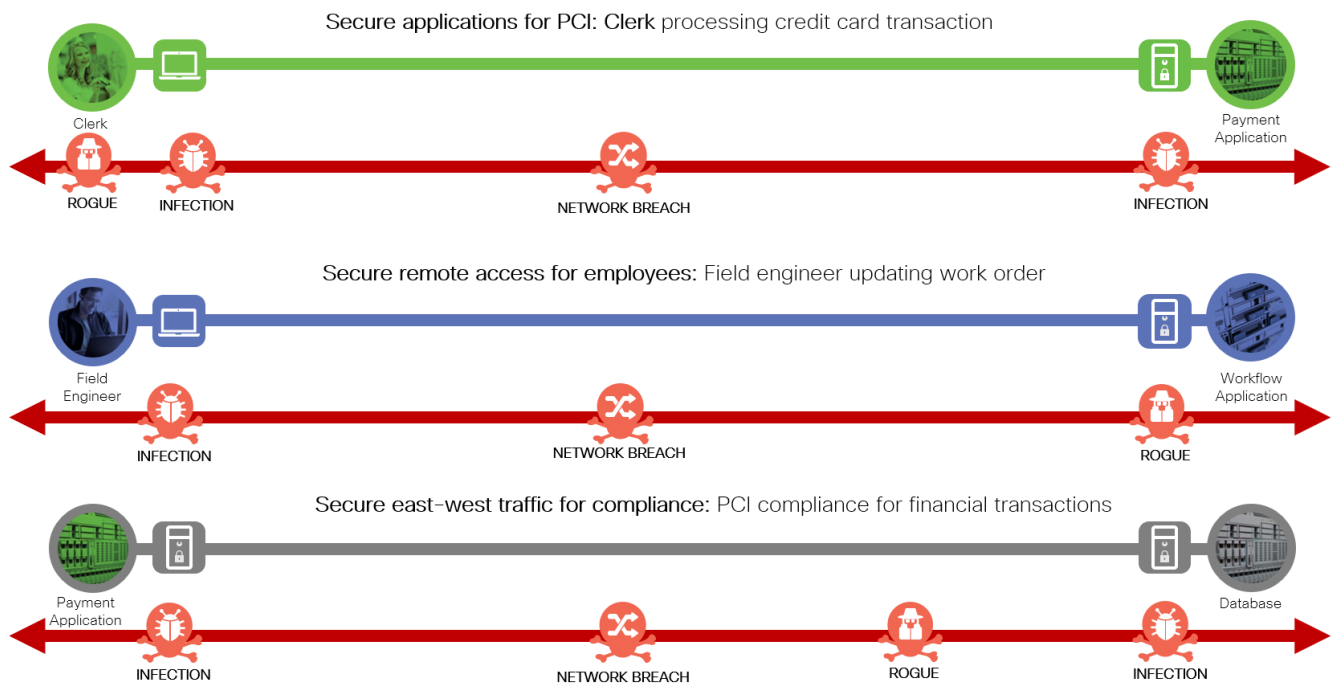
Secure applications for PCI: Clerk processing credit card transaction

Clerk

Payment Application

ROGUE

INFECTION

NETWORK BREACH

INFECTION

Secure remote access for employees: Field engineer updating work order

Field Engineer

Workflow Application

INFECTION

NETWORK BREACH

ROGUE

Secure east-west traffic for compliance: PCI compliance for financial transactions

Payment Application

Database

INFECTION

NETWORK BREACH

ROGUE

INFECTION